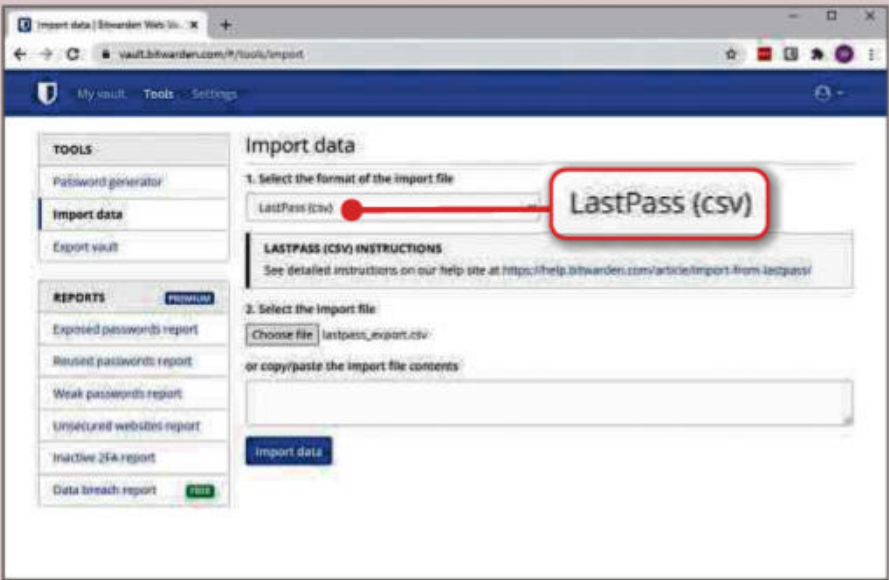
Import data | Bitwarden Web Va... ×
+
vault.bitwarden.com/#/tools/import
My vault Tools Settings
TOOLS
Password generator
Import data
Export vault
REPORTS PREMIUM
Exposed passwords report
Reused passwords report
Weak passwords report
Unsecured websites report
Inactive 2FA report
Data breach report FREE
Import data
1. Select the format of the import file
LastPass (csv)
LastPass (csv)
LASTPASS (CSV) INSTRUCTIONS
See detailed instructions on our help site at https://help.bitwarden.com/article/import-from-lastpass/
2. Select the import file
Choose file lastpass_export.csv
or copy/paste the import file contents
Import data